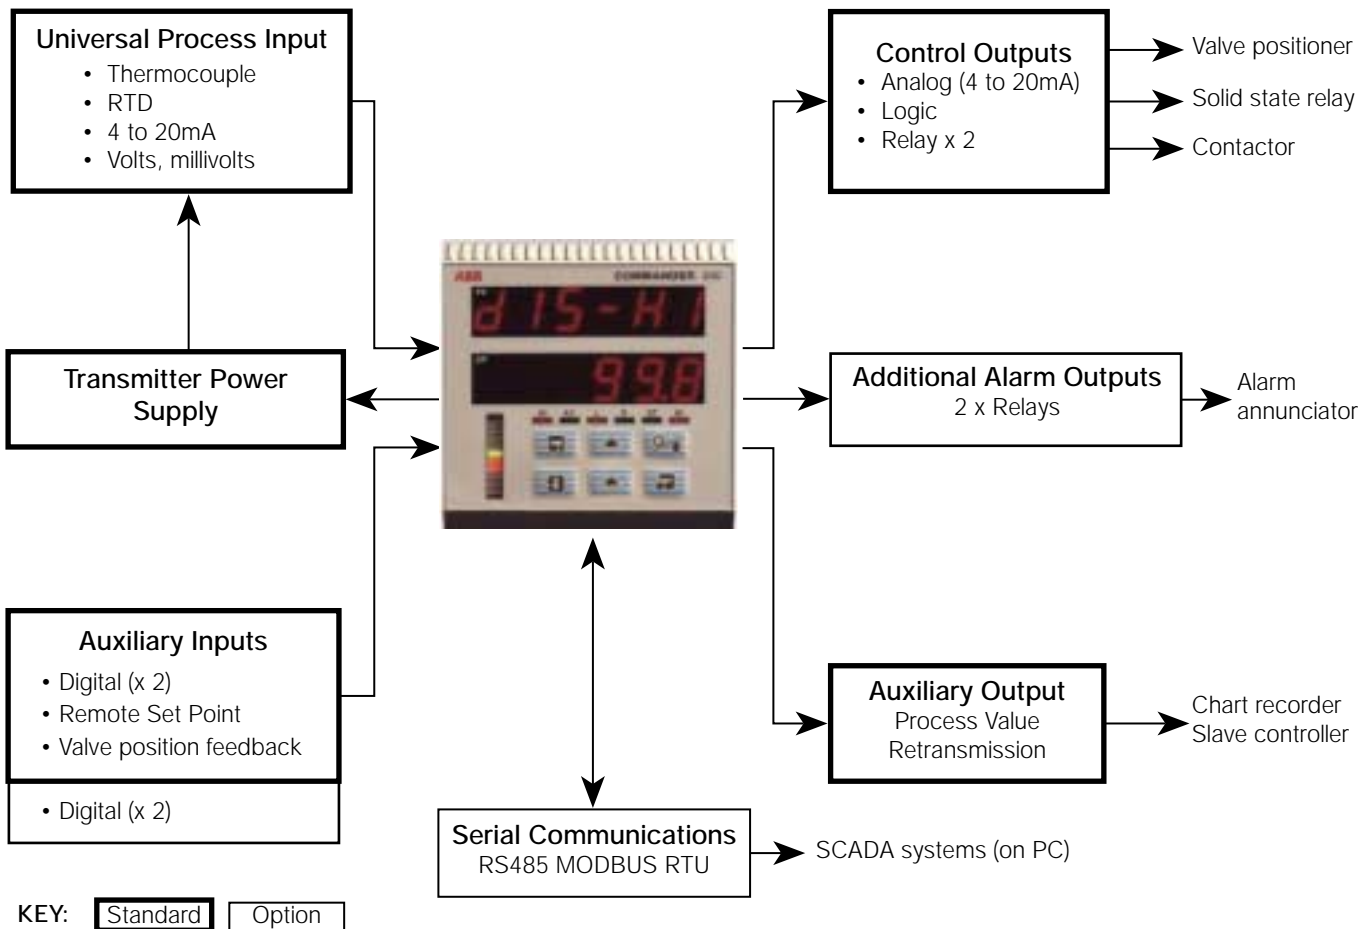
Universal Process Input
• Thermocouple
• RTD
• 4 to 20mA
• Volts, millivolts

Transmitter Power Supply

Auxiliary Inputs
• Digital (x 2)
• Remote Set Point
• Valve position feedback

• Digital (x 2)

KEY: Standard Option

ABB COMMANDER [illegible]

d IS-H I

99.8

Control Outputs
• Analog (4 to 20mA)
• Logic
• Relay x 2

Valve positioner
Solid state relay
Contactor

Additional Alarm Outputs
2 x Relays

Alarm annunciator

Auxiliary Output
Process Value Retransmission

Chart recorder
Slave controller

Serial Communications
RS485 MODBUS RTU

SCADA systems (on PC)